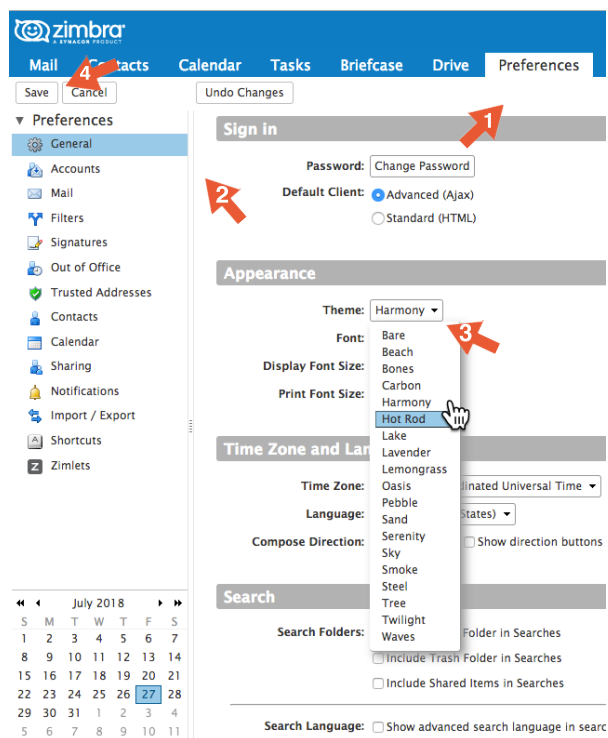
zimbra
A SYNACOR PRODUCT

Mail 4 Contacts Calendar Tasks Briefcase Drive Preferences

Save Cancel Undo Changes

▼ Preferences
General
Accounts
Mail
Filters
Signatures
Out of Office
Trusted Addresses
Contacts
Calendar
Sharing
Notifications
Import / Export
Shortcuts
Zimlets

1
2

Sign in

Password: Change Password
Default Client: Advanced (Ajax)
Standard (HTML)

Appearance

Theme: Harmony 3
Font:
Display Font Size:
Print Font Size:

Bare
Beach
Bones
Carbon
Harmony
Hot Rod
Lake
Lavender
Lemongrass
Oasis
Pebble
Sand
Serenity
Sky
Smoke
Steel
Tree
Twilight
Waves

Time Zone and Lan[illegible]

Time Zone: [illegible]dinated Universal Time
Language: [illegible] States)
Compose Direction: Show direction buttons

Search

Search Folders: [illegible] Folder in Searches
Include Trash Folder in Searches
Include Shared Items in Searches

Search Language: Show advanced search language in searc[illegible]

July 2018

| S | M | T | W | T | F | S |
|---|---|---|---|---|---|---|
| 1 | 2 | 3 | 4 | 5 | 6 | 7 |
| 8 | 9 | 10 | 11 | 12 | 13 | 14 |
| 15 | 16 | 17 | 18 | 19 | 20 | 21 |
| 22 | 23 | 24 | 25 | 26 | 27 | 28 |
| 29 | 30 | 31 | 1 | 2 | 3 | 4 |
| 5 | 6 | 7 | 8 | 9 | 10 | 11 |